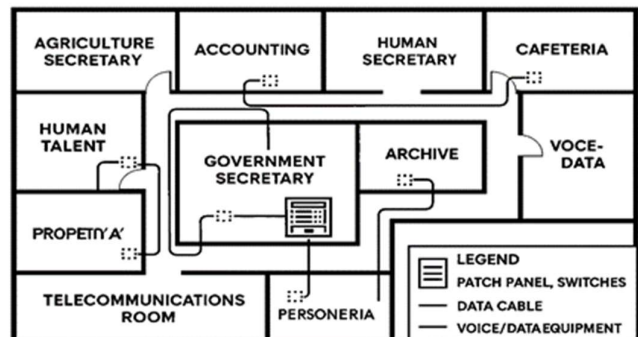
AGRICULTURE SECRETARY

ACCOUNTING

HUMAN SECRETARY

CAFETERIA

HUMAN TALENT

GOVERNMENT SECRETARY

ARCHIVE

VOCE-DATA

PROPETIYA'

TELECOMMUNICATIONS ROOM

PERSONERIA

LEGEND

PATCH PANEL, SWITCHES

DATA CABLE

VOICE/DATAEQUIPMENT